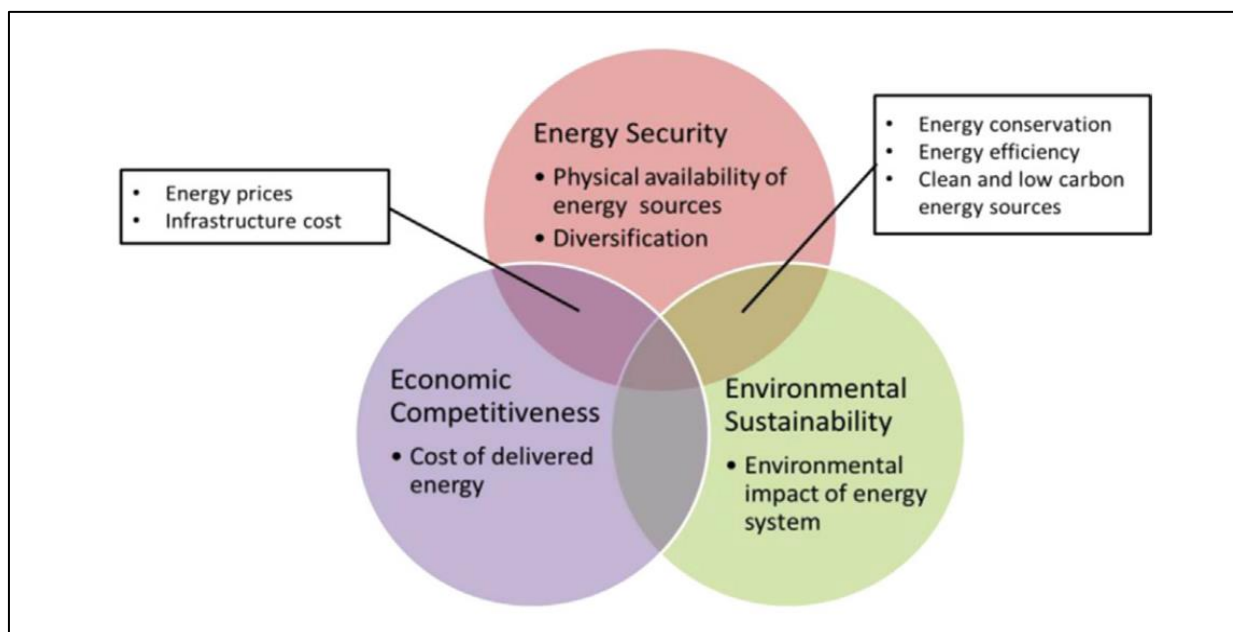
Energy Security
- Physical availability of energy sources
- Diversification

- Energy prices
- Infrastructure cost

- Energy conservation
- Energy efficiency
- Clean and low carbon energy sources

Economic Competitiveness
- Cost of delivered energy

Environmental Sustainability
- Environmental impact of energy system